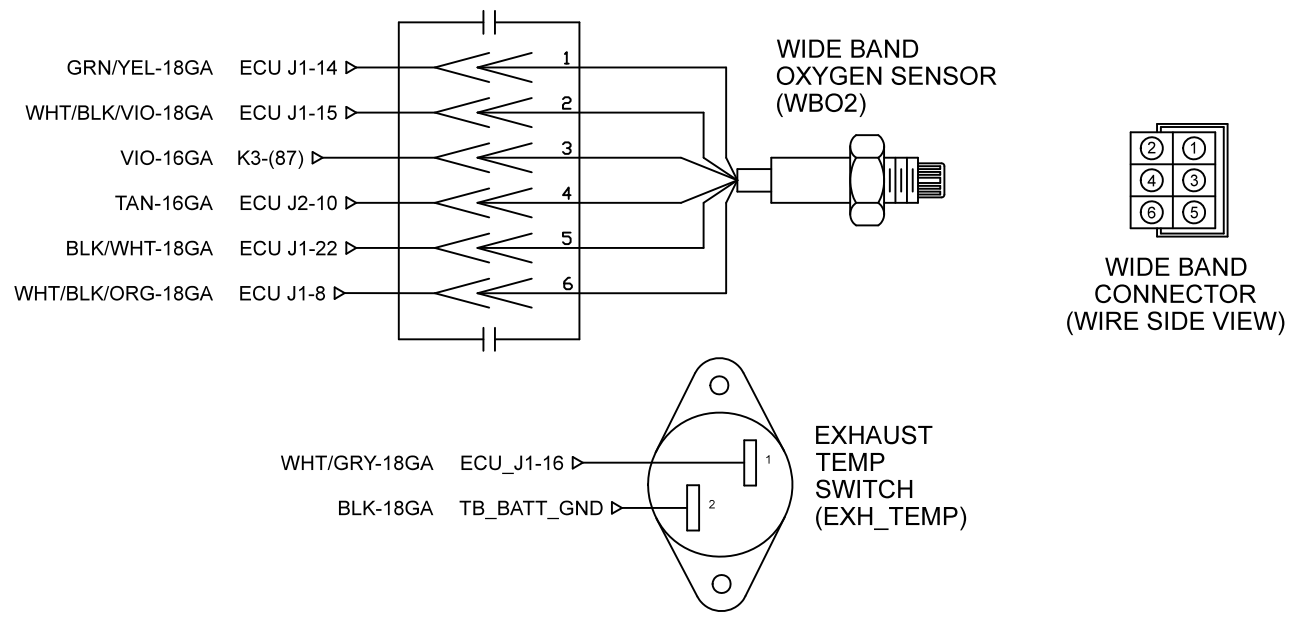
GRN/YEL-18GA ECU J1-14
WHT/BLK/VIO-18GA ECU J1-15
VIO-16GA K3-(87)
TAN-16GA ECU J2-10
BLK/WHT-18GA ECU J1-22
WHT/BLK/ORG-18GA ECU J1-8

1
2
3
4
5
6

WIDE BAND OXYGEN SENSOR (WBO2)

2 1
4 3
6 5

WIDE BAND CONNECTOR (WIRE SIDE VIEW)

WHT/GRY-18GA ECU_J1-16
BLK-18GA TB_BATT_GND

1
2

EXHAUST TEMP SWITCH (EXH_TEMP)